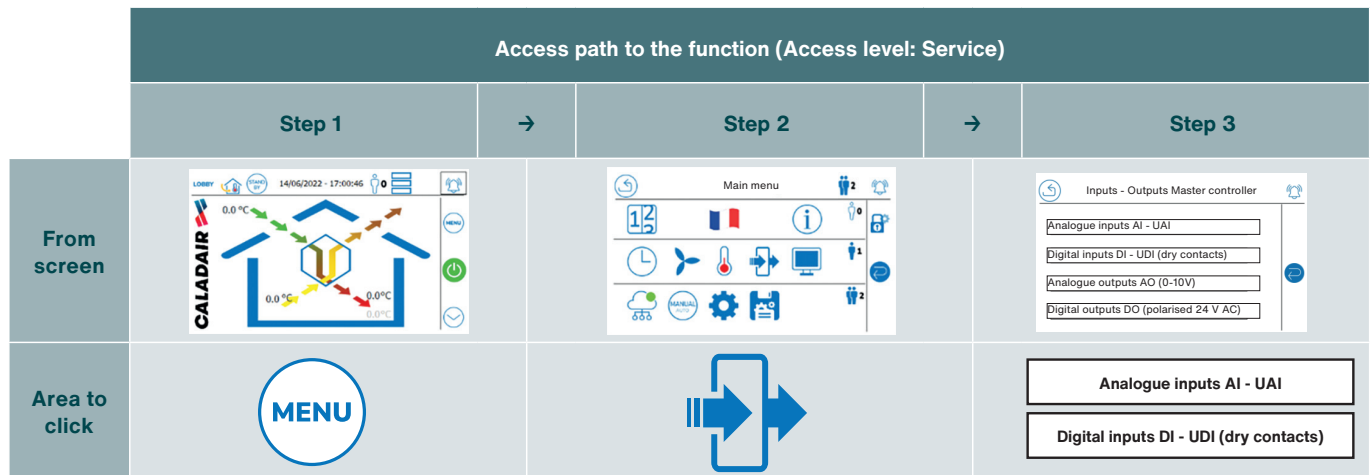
| | Access path to the function (Access level: Service) | | | | |
|---|---|---|---|---|---|
| | Step 1 | → | Step 2 | → | Step 3 |
| From screen | LOBBY STAND BY 14/06/2022 - 17:00:46 0 MENU 0.0 °C 0.0 °C 0.0 °C 0.0°C CALADAIR | | Main menu 2 0 1 2 MANUAL AUTO | | Inputs - Outputs Master controller Analogue inputs AI - UAI Digital inputs DI - UDI (dry contacts) Analogue outputs AO (0-10V) Digital outputs DO (polarised 24 V AC) |
| Area to click | MENU | | | | Analogue inputs AI - UAI Digital inputs DI - UDI (dry contacts) |